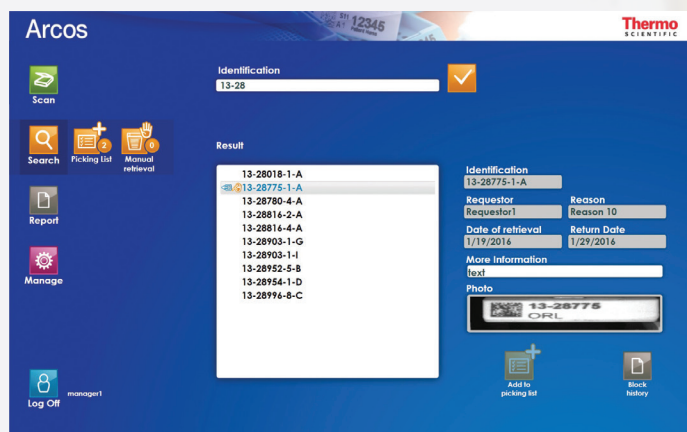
Arcos

12345

Thermo SCIENTIFIC

Scan

Search

2 Picking List

0 Manual retrieval

Report

Manage

Log Off

manager1

Identification
13-28

Result

13-28018-1-A
13-28775-1-A
13-28780-4-A
13-28816-2-A
13-28816-4-A
13-28903-1-G
13-28903-1-I
13-28952-5-B
13-28954-1-D
13-28996-8-C

Identification
13-28775-1-A

Requestor
Requestor1

Reason
Reason 10

Date of retrieval
1/19/2016

Return Date
1/29/2016

More Information
text

Photo

13-28775
ORL

Add to picking list

Block history